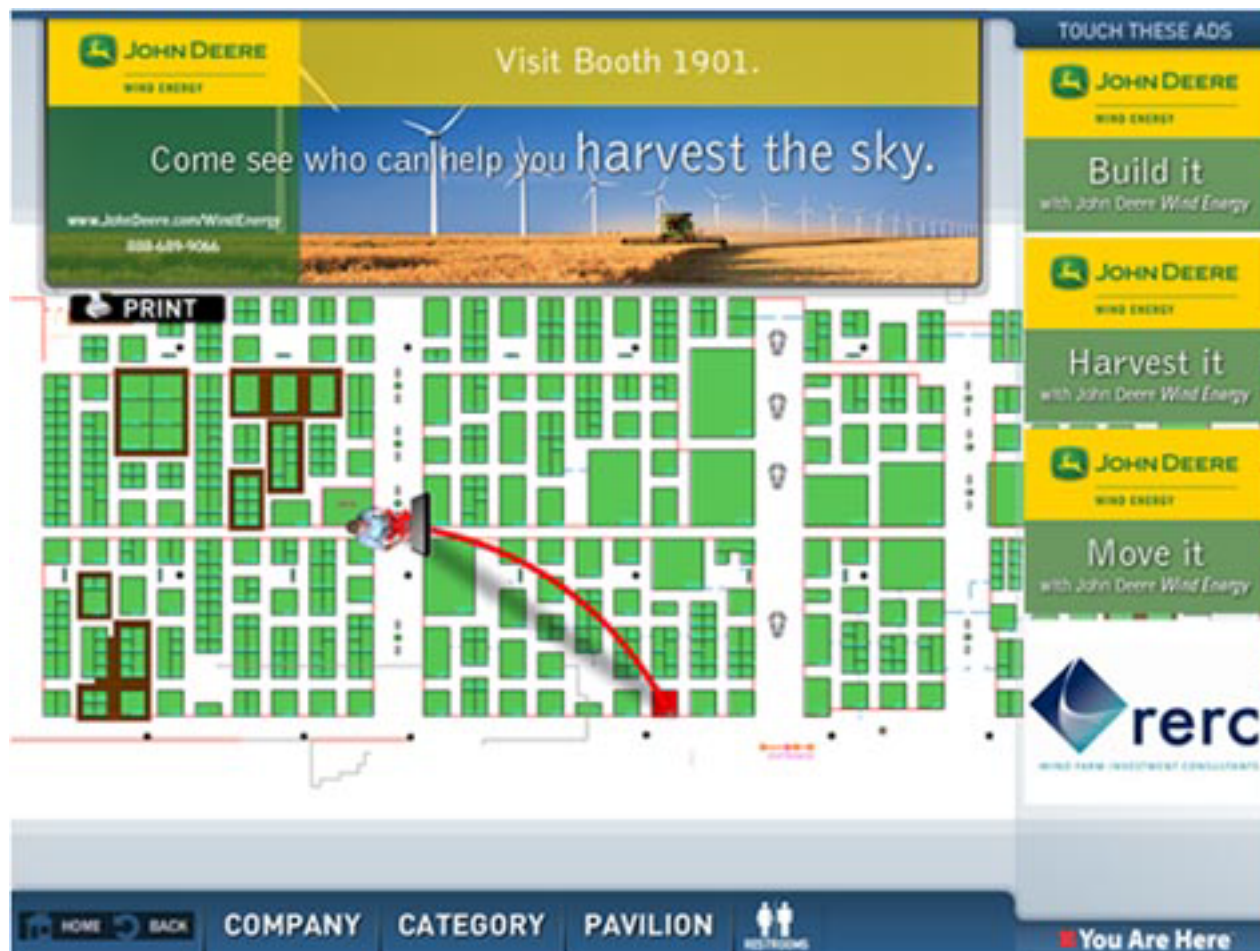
JOHN DEERE
WIND ENERGY

Visit Booth 1901.

Come see who can help you harvest the sky.

www.JohnDeere.com/WindEnergy
888-689-9066

TOUCH THESE ADS

JOHN DEERE
WIND ENERGY
Build it
with John Deere Wind Energy

JOHN DEERE
WIND ENERGY
Harvest it
with John Deere Wind Energy

JOHN DEERE
WIND ENERGY
Move it
with John Deere Wind Energy

rerc
WIND FARM INVESTMENT CONSULTANTS

PRINT

HOME BACK COMPANY CATEGORY PAVILION RESTROOMS

You Are Here